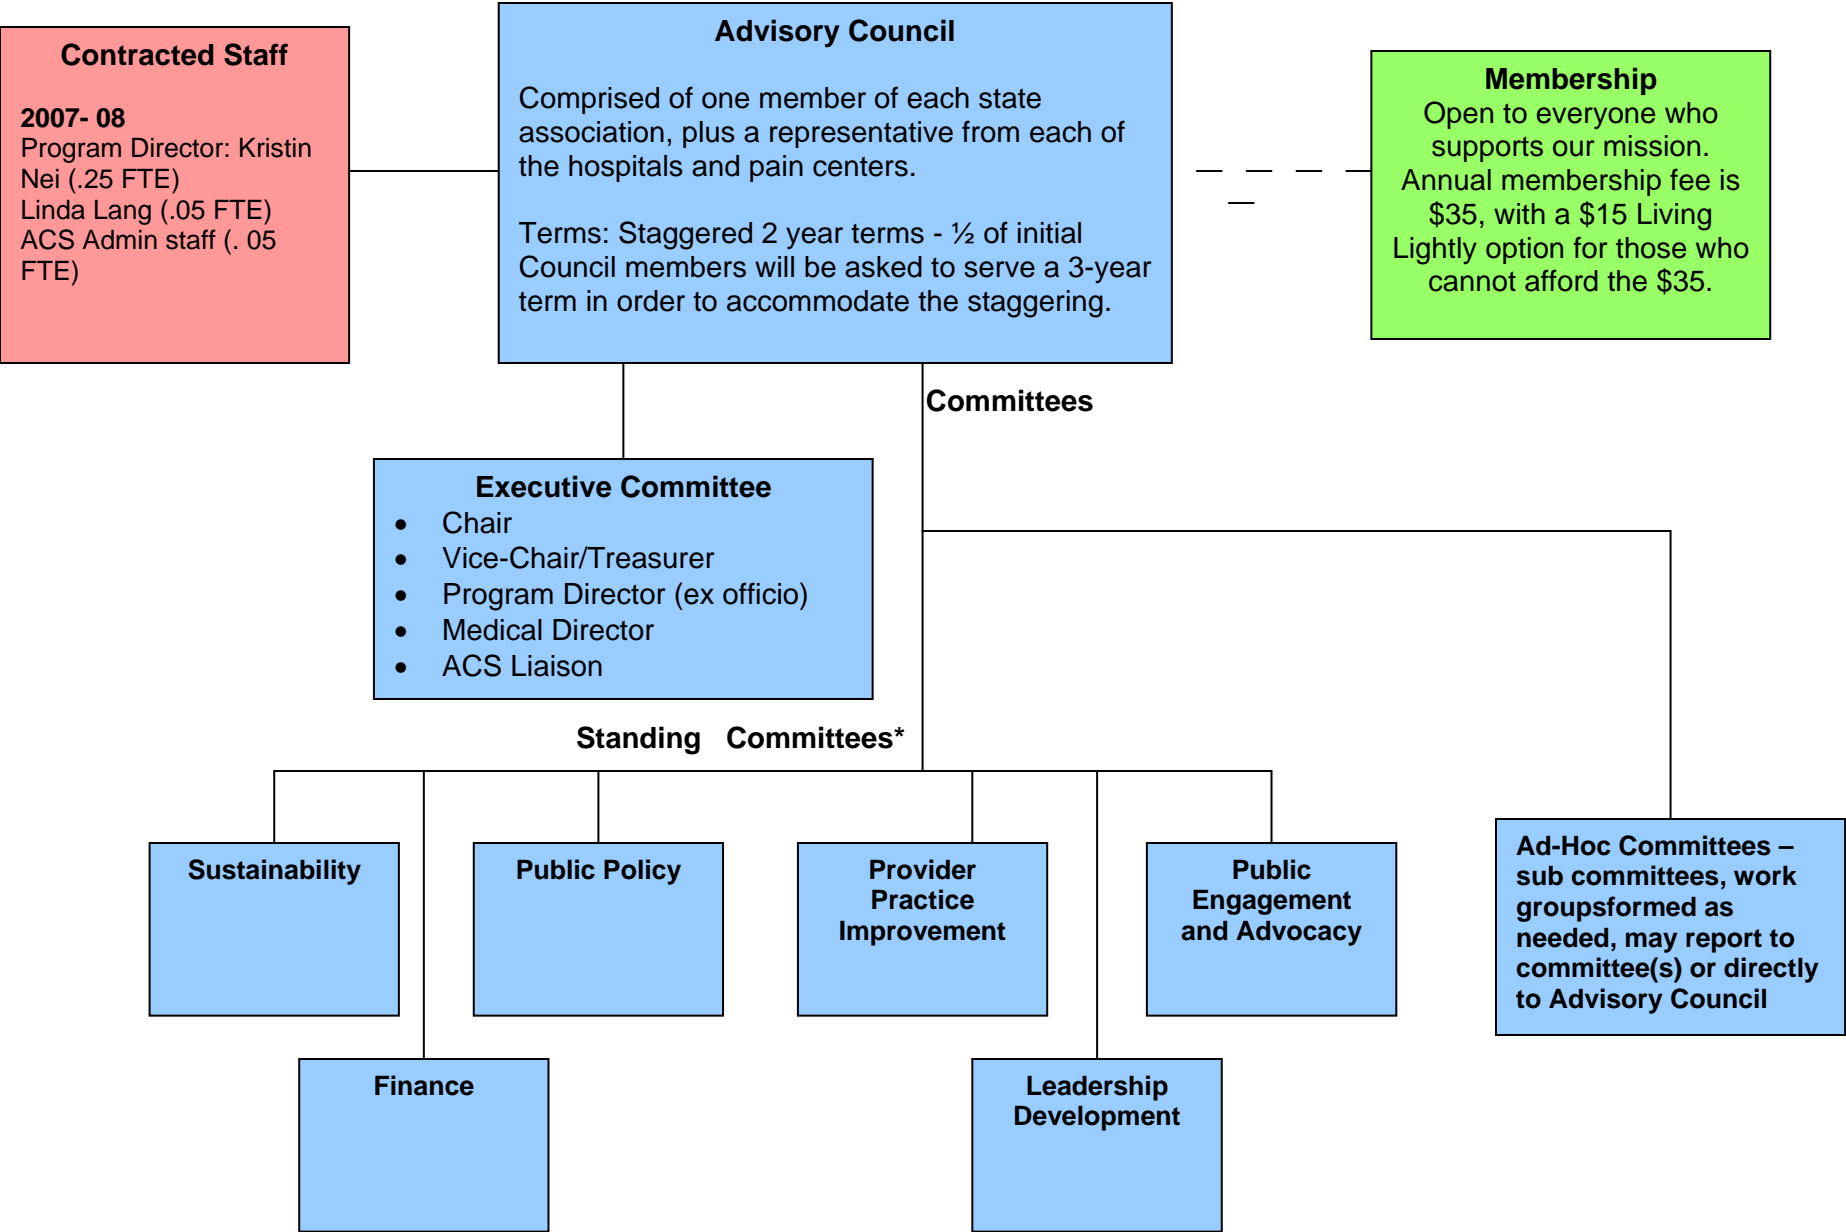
Contracted Staff

2007- 08
Program Director: Kristin Nei (.25 FTE)
Linda Lang (.05 FTE)
ACS Admin staff (. 05 FTE)

Advisory Council

Comprised of one member of each state association, plus a representative from each of the hospitals and pain centers.

Terms: Staggered 2 year terms - ½ of initial Council members will be asked to serve a 3-year term in order to accommodate the staggering.

Membership
Open to everyone who supports our mission. Annual membership fee is $35, with a $15 Living Lightly option for those who cannot afford the $35.

Committees

Executive Committee
- Chair
- Vice-Chair/Treasurer
- Program Director (ex officio)
- Medical Director
- ACS Liaison

Standing Committees*

Sustainability

Public Policy

Provider Practice Improvement

Public Engagement and Advocacy

Ad-Hoc Committees – sub committees, work groupsformed as needed, may report to committee(s) or directly to Advisory Council

Finance

Leadership Development